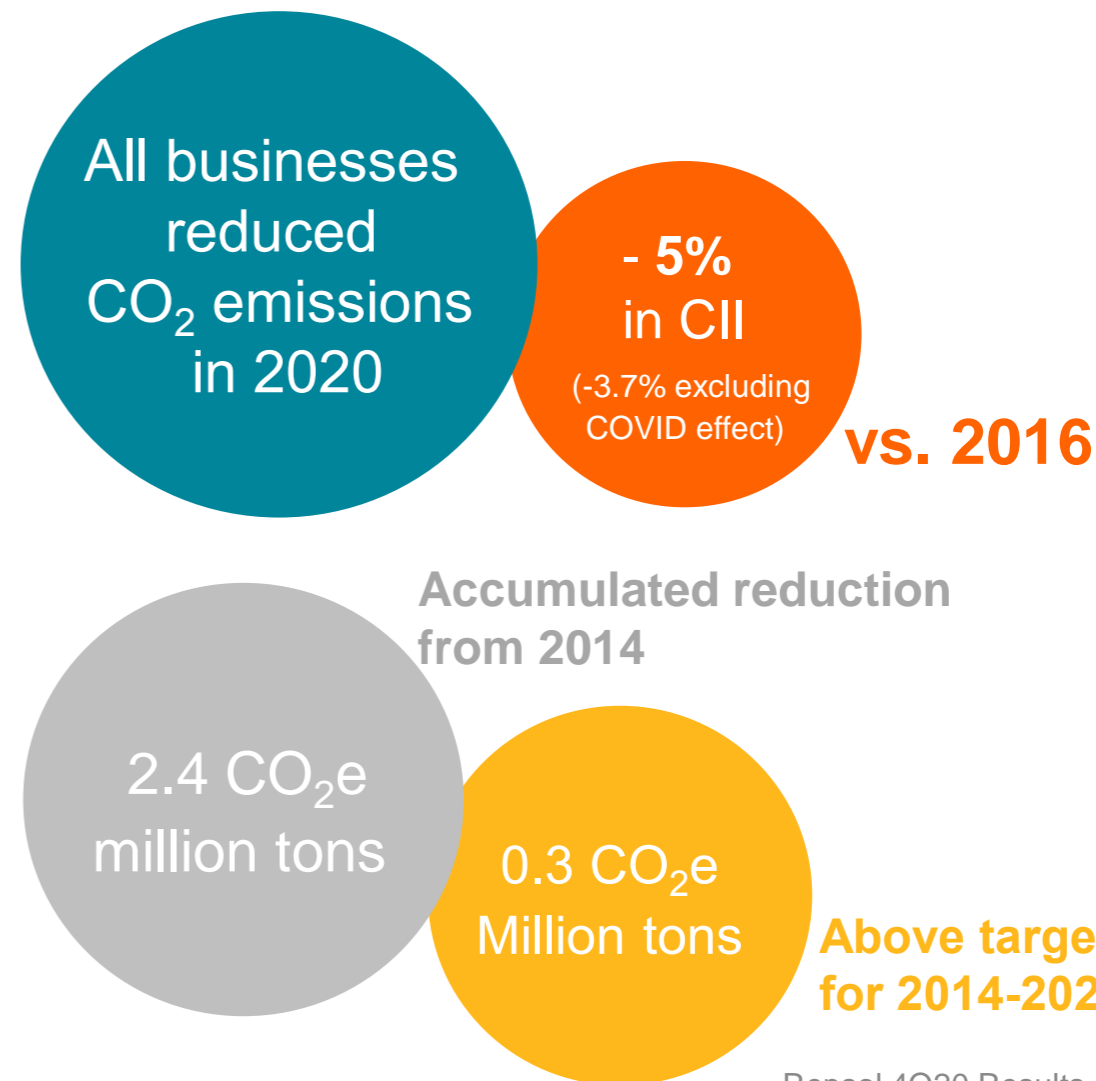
All businesses reduced $CO_2$ emissions in 2020

- 5% in CII
(-3.7% excluding COVID effect)

vs. 2016

Accumulated reduction from 2014

2.4 $CO_2$e million tons

0.3 $CO_2$e Million tons

Above targe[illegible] for 2014-202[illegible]

Repsol 4Q20 Results